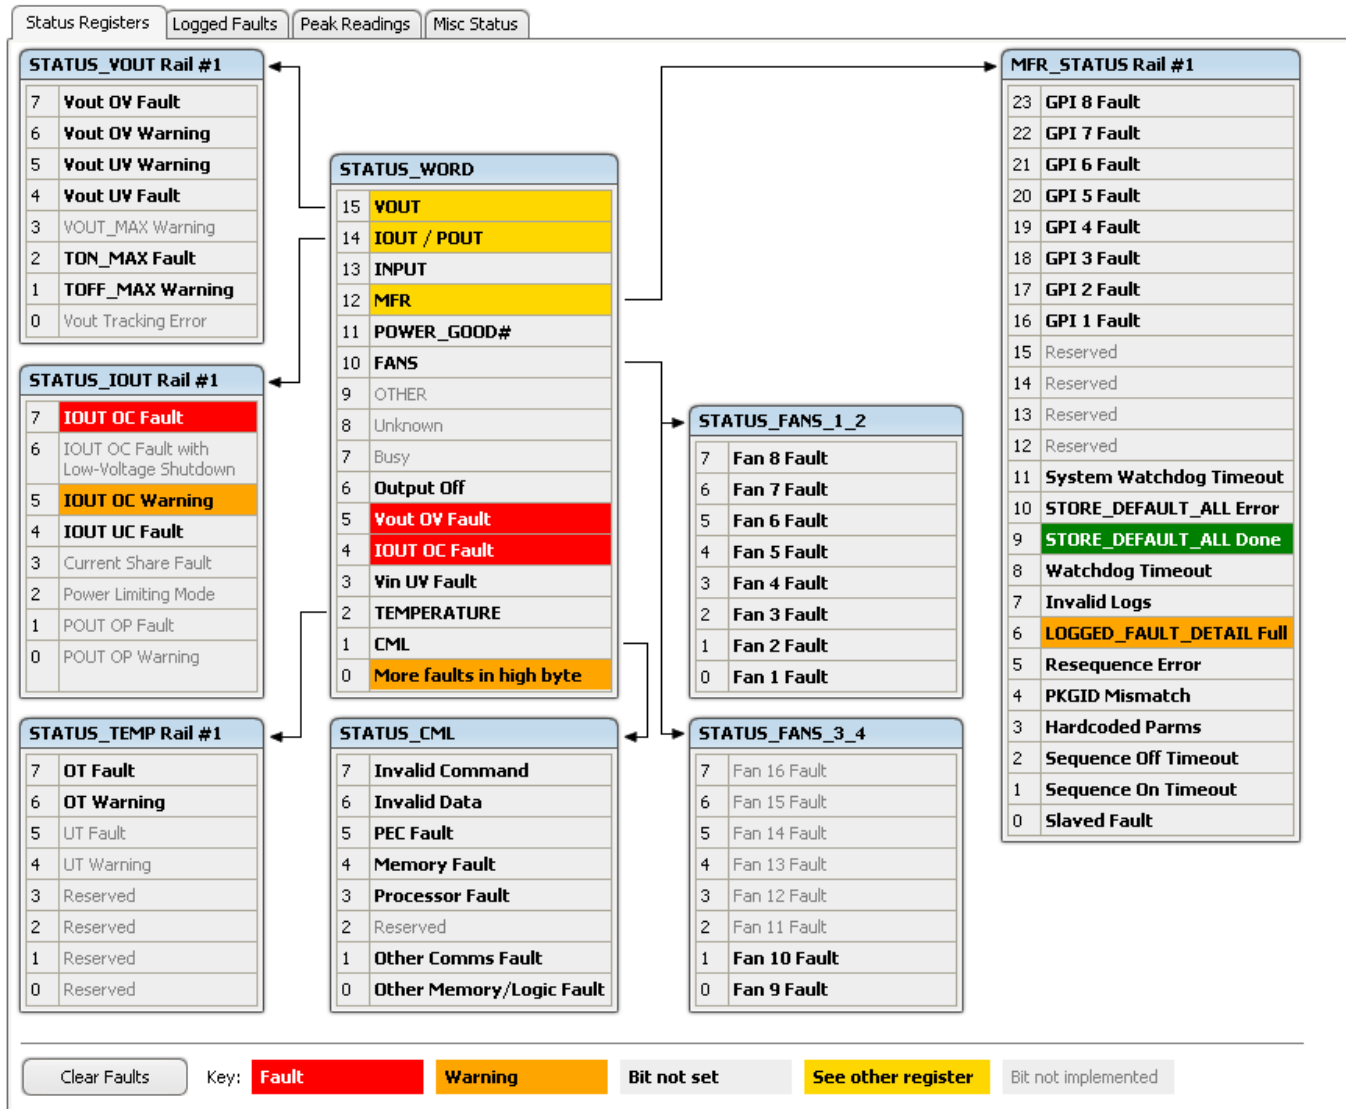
Status Registers | Logged Faults | Peak Readings | Misc Status

STATUS_VOUT Rail #1

| | |
|---|---|
| 7 | Vout OV Fault |
| 6 | Vout OV Warning |
| 5 | Vout UV Warning |
| 4 | Vout UV Fault |
| 3 | VOUT_MAX Warning |
| 2 | TON_MAX Fault |
| 1 | TOFF_MAX Warning |
| 0 | Vout Tracking Error |

STATUS_IOUT Rail #1

| | |
|---|---|
| 7 | IOUT OC Fault |
| 6 | IOUT OC Fault with Low-Voltage Shutdown |
| 5 | IOUT OC Warning |
| 4 | IOUT UC Fault |
| 3 | Current Share Fault |
| 2 | Power Limiting Mode |
| 1 | POUT OP Fault |
| 0 | POUT OP Warning |

STATUS_TEMP Rail #1

| | |
|---|---|
| 7 | OT Fault |
| 6 | OT Warning |
| 5 | UT Fault |
| 4 | UT Warning |
| 3 | Reserved |
| 2 | Reserved |
| 1 | Reserved |
| 0 | Reserved |

STATUS_WORD

| | |
|---|---|
| 15 | VOUT |
| 14 | IOUT / POUT |
| 13 | INPUT |
| 12 | MFR |
| 11 | POWER_GOOD# |
| 10 | FANS |
| 9 | OTHER |
| 8 | Unknown |
| 7 | Busy |
| 6 | Output Off |
| 5 | Vout OV Fault |
| 4 | IOUT OC Fault |
| 3 | Vin UV Fault |
| 2 | TEMPERATURE |
| 1 | CML |
| 0 | More faults in high byte |

STATUS_CML

| | |
|---|---|
| 7 | Invalid Command |
| 6 | Invalid Data |
| 5 | PEC Fault |
| 4 | Memory Fault |
| 3 | Processor Fault |
| 2 | Reserved |
| 1 | Other Comms Fault |
| 0 | Other Memory/Logic Fault |

STATUS_FANS_1_2

| | |
|---|---|
| 7 | Fan 8 Fault |
| 6 | Fan 7 Fault |
| 5 | Fan 6 Fault |
| 4 | Fan 5 Fault |
| 3 | Fan 4 Fault |
| 2 | Fan 3 Fault |
| 1 | Fan 2 Fault |
| 0 | Fan 1 Fault |

STATUS_FANS_3_4

| | |
|---|---|
| 7 | Fan 16 Fault |
| 6 | Fan 15 Fault |
| 5 | Fan 14 Fault |
| 4 | Fan 13 Fault |
| 3 | Fan 12 Fault |
| 2 | Fan 11 Fault |
| 1 | Fan 10 Fault |
| 0 | Fan 9 Fault |

MFR_STATUS Rail #1

| | |
|---|---|
| 23 | GPI 8 Fault |
| 22 | GPI 7 Fault |
| 21 | GPI 6 Fault |
| 20 | GPI 5 Fault |
| 19 | GPI 4 Fault |
| 18 | GPI 3 Fault |
| 17 | GPI 2 Fault |
| 16 | GPI 1 Fault |
| 15 | Reserved |
| 14 | Reserved |
| 13 | Reserved |
| 12 | Reserved |
| 11 | System Watchdog Timeout |
| 10 | STORE_DEFAULT_ALL Error |
| 9 | STORE_DEFAULT_ALL Done |
| 8 | Watchdog Timeout |
| 7 | Invalid Logs |
| 6 | LOGGED_FAULT_DETAIL Full |
| 5 | Resequence Error |
| 4 | PKGID Mismatch |
| 3 | Hardcoded Parms |
| 2 | Sequence Off Timeout |
| 1 | Sequence On Timeout |
| 0 | Slaved Fault |

Clear Faults Key: Fault Warning Bit not set See other register Bit not implemented